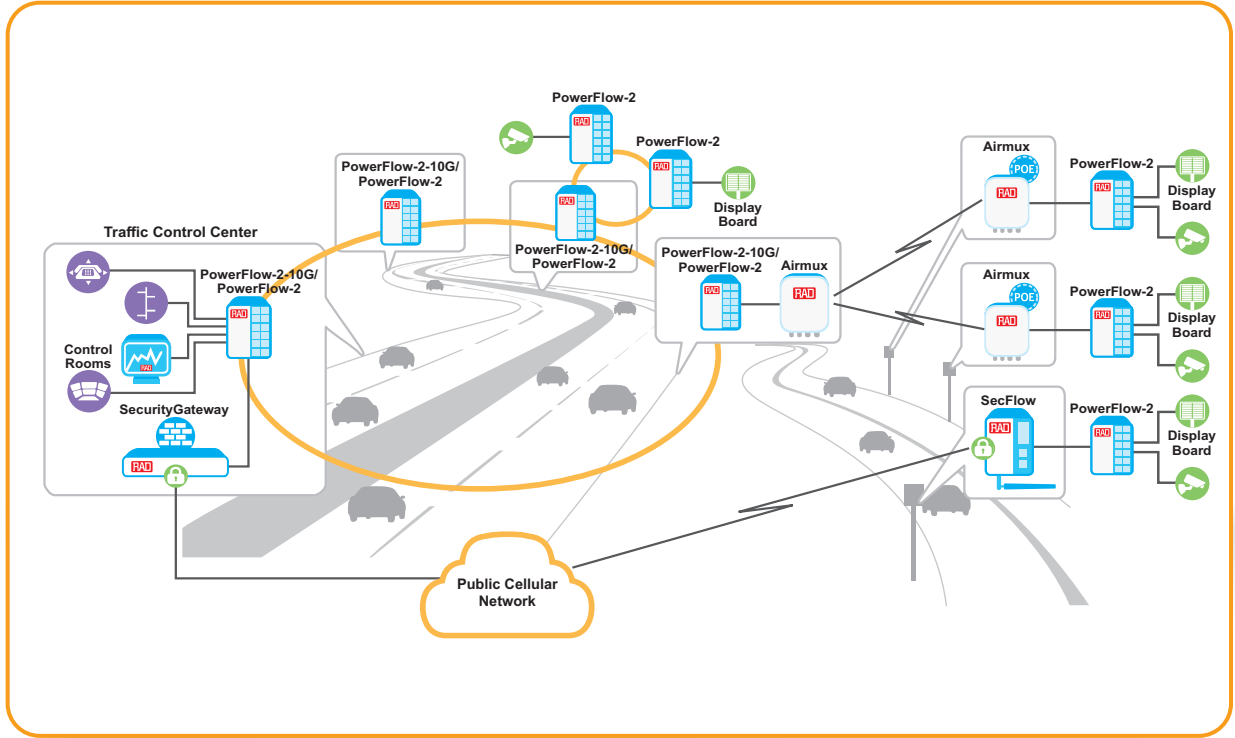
PowerFlow-2

RAD

PowerFlow-2

RAD

Display Board

PowerFlow-2-10G/ PowerFlow-2

RAD

RAD

PowerFlow-2-10G/ PowerFlow-2

Traffic Control Center

PowerFlow-2-10G/ PowerFlow-2

RAD

RAD

Control Rooms

SecurityGateway

RAD

PowerFlow-2-10G/ PowerFlow-2

Airmux

RAD

RAD

Airmux

POE

RAD

PowerFlow-2

RAD

Display Board

Airmux

POE

RAD

PowerFlow-2

RAD

Display Board

SecFlow

RAD

PowerFlow-2

RAD

Display Board

Public Cellular Network